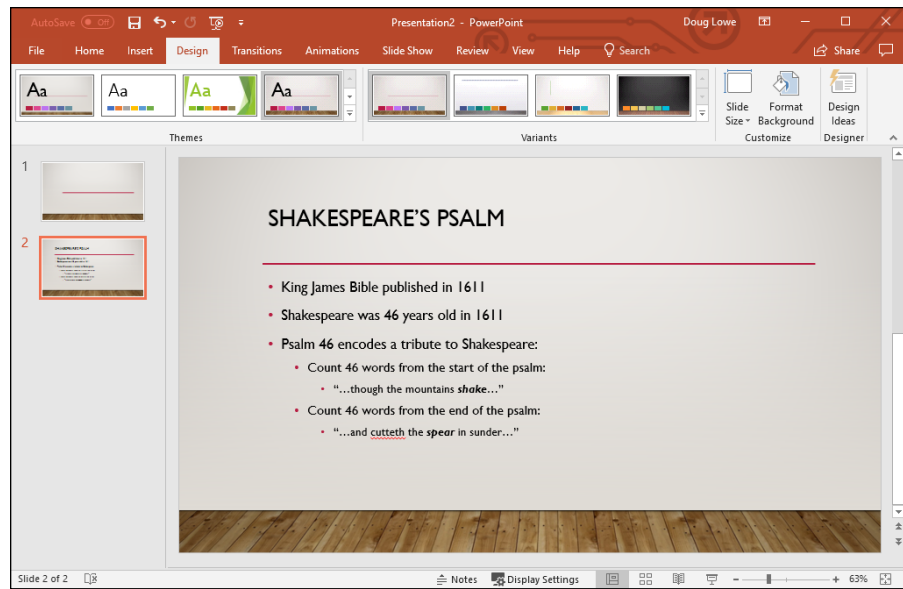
AutoSave Off
Presentation2 - PowerPoint
Doug Lowe

File Home Insert Design Transitions Animations Slide Show Review View Help Search Share

Aa Aa Aa Aa
Themes
Variants
Slide Size
Format Background
Customize
Design Ideas
Designer

1
2

SHAKESPEARE'S PSALM

• King James Bible published in 1611
• Shakespeare was 46 years old in 1611
• Psalm 46 encodes a tribute to Shakespeare:
• Count 46 words from the start of the psalm:
• "…though the mountains *shake*…"
• Count 46 words from the end of the psalm:
• "…and cutteth the *spear* in sunder…"

Slide 2 of 2
Notes
Display Settings
63%